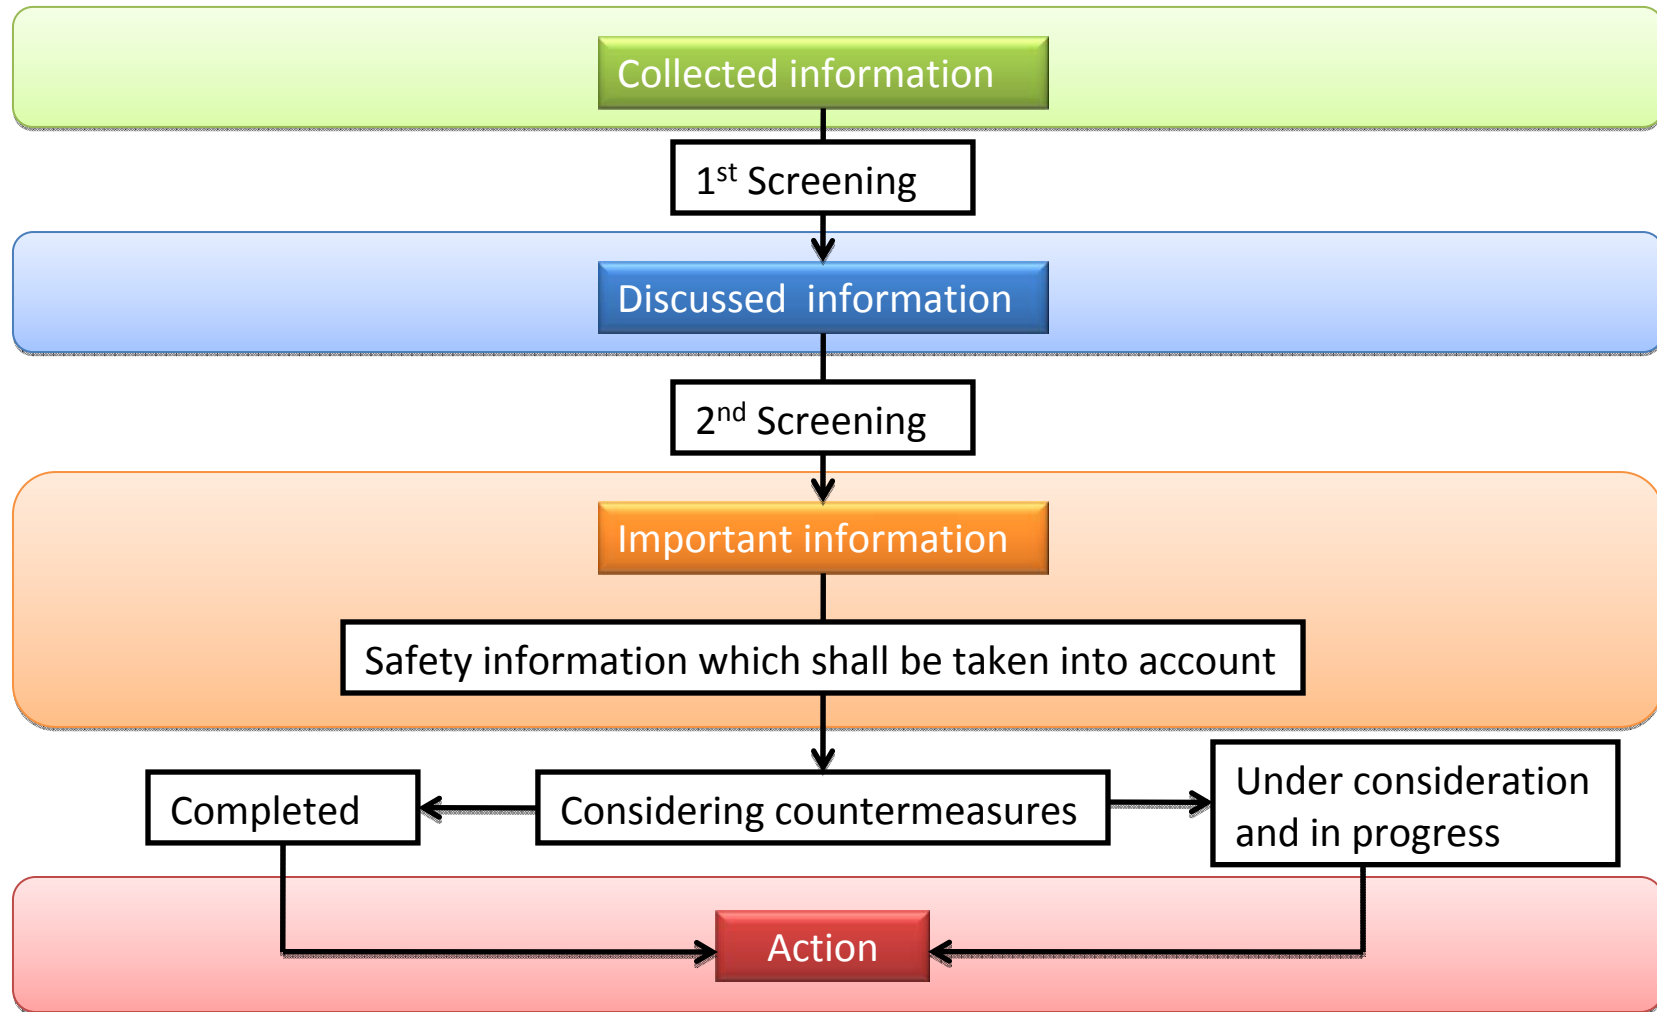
Collected information

1$^{st}$ Screening

Discussed information

2$^{nd}$ Screening

Important information

Safety information which shall be taken into account

Completed

Considering countermeasures

Under consideration and in progress

Action